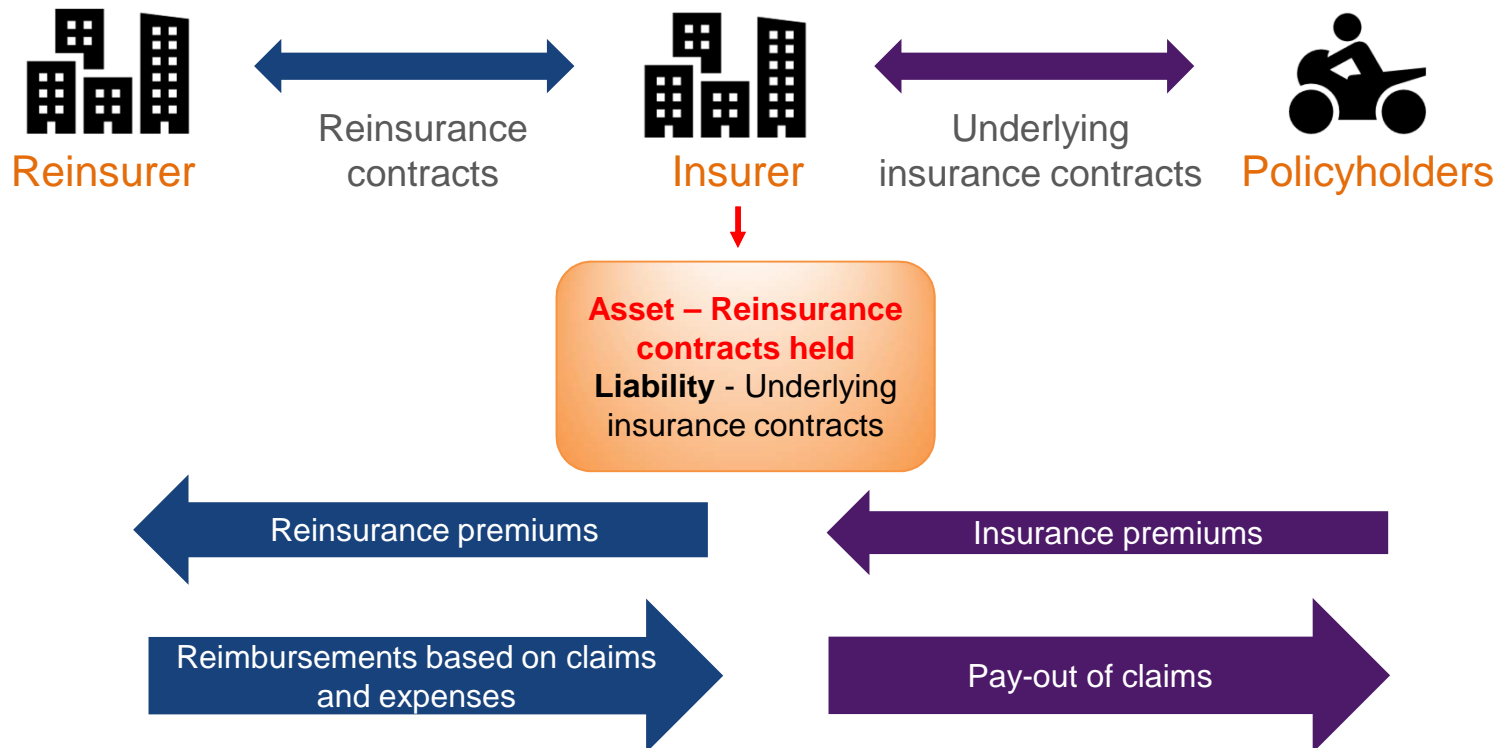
Reinsurer

Reinsurance contracts

Insurer

Underlying insurance contracts

Policyholders

Asset – Reinsurance contracts held
Liability - Underlying insurance contracts

Reinsurance premiums

Insurance premiums

Reimbursements based on claims and expenses

Pay-out of claims